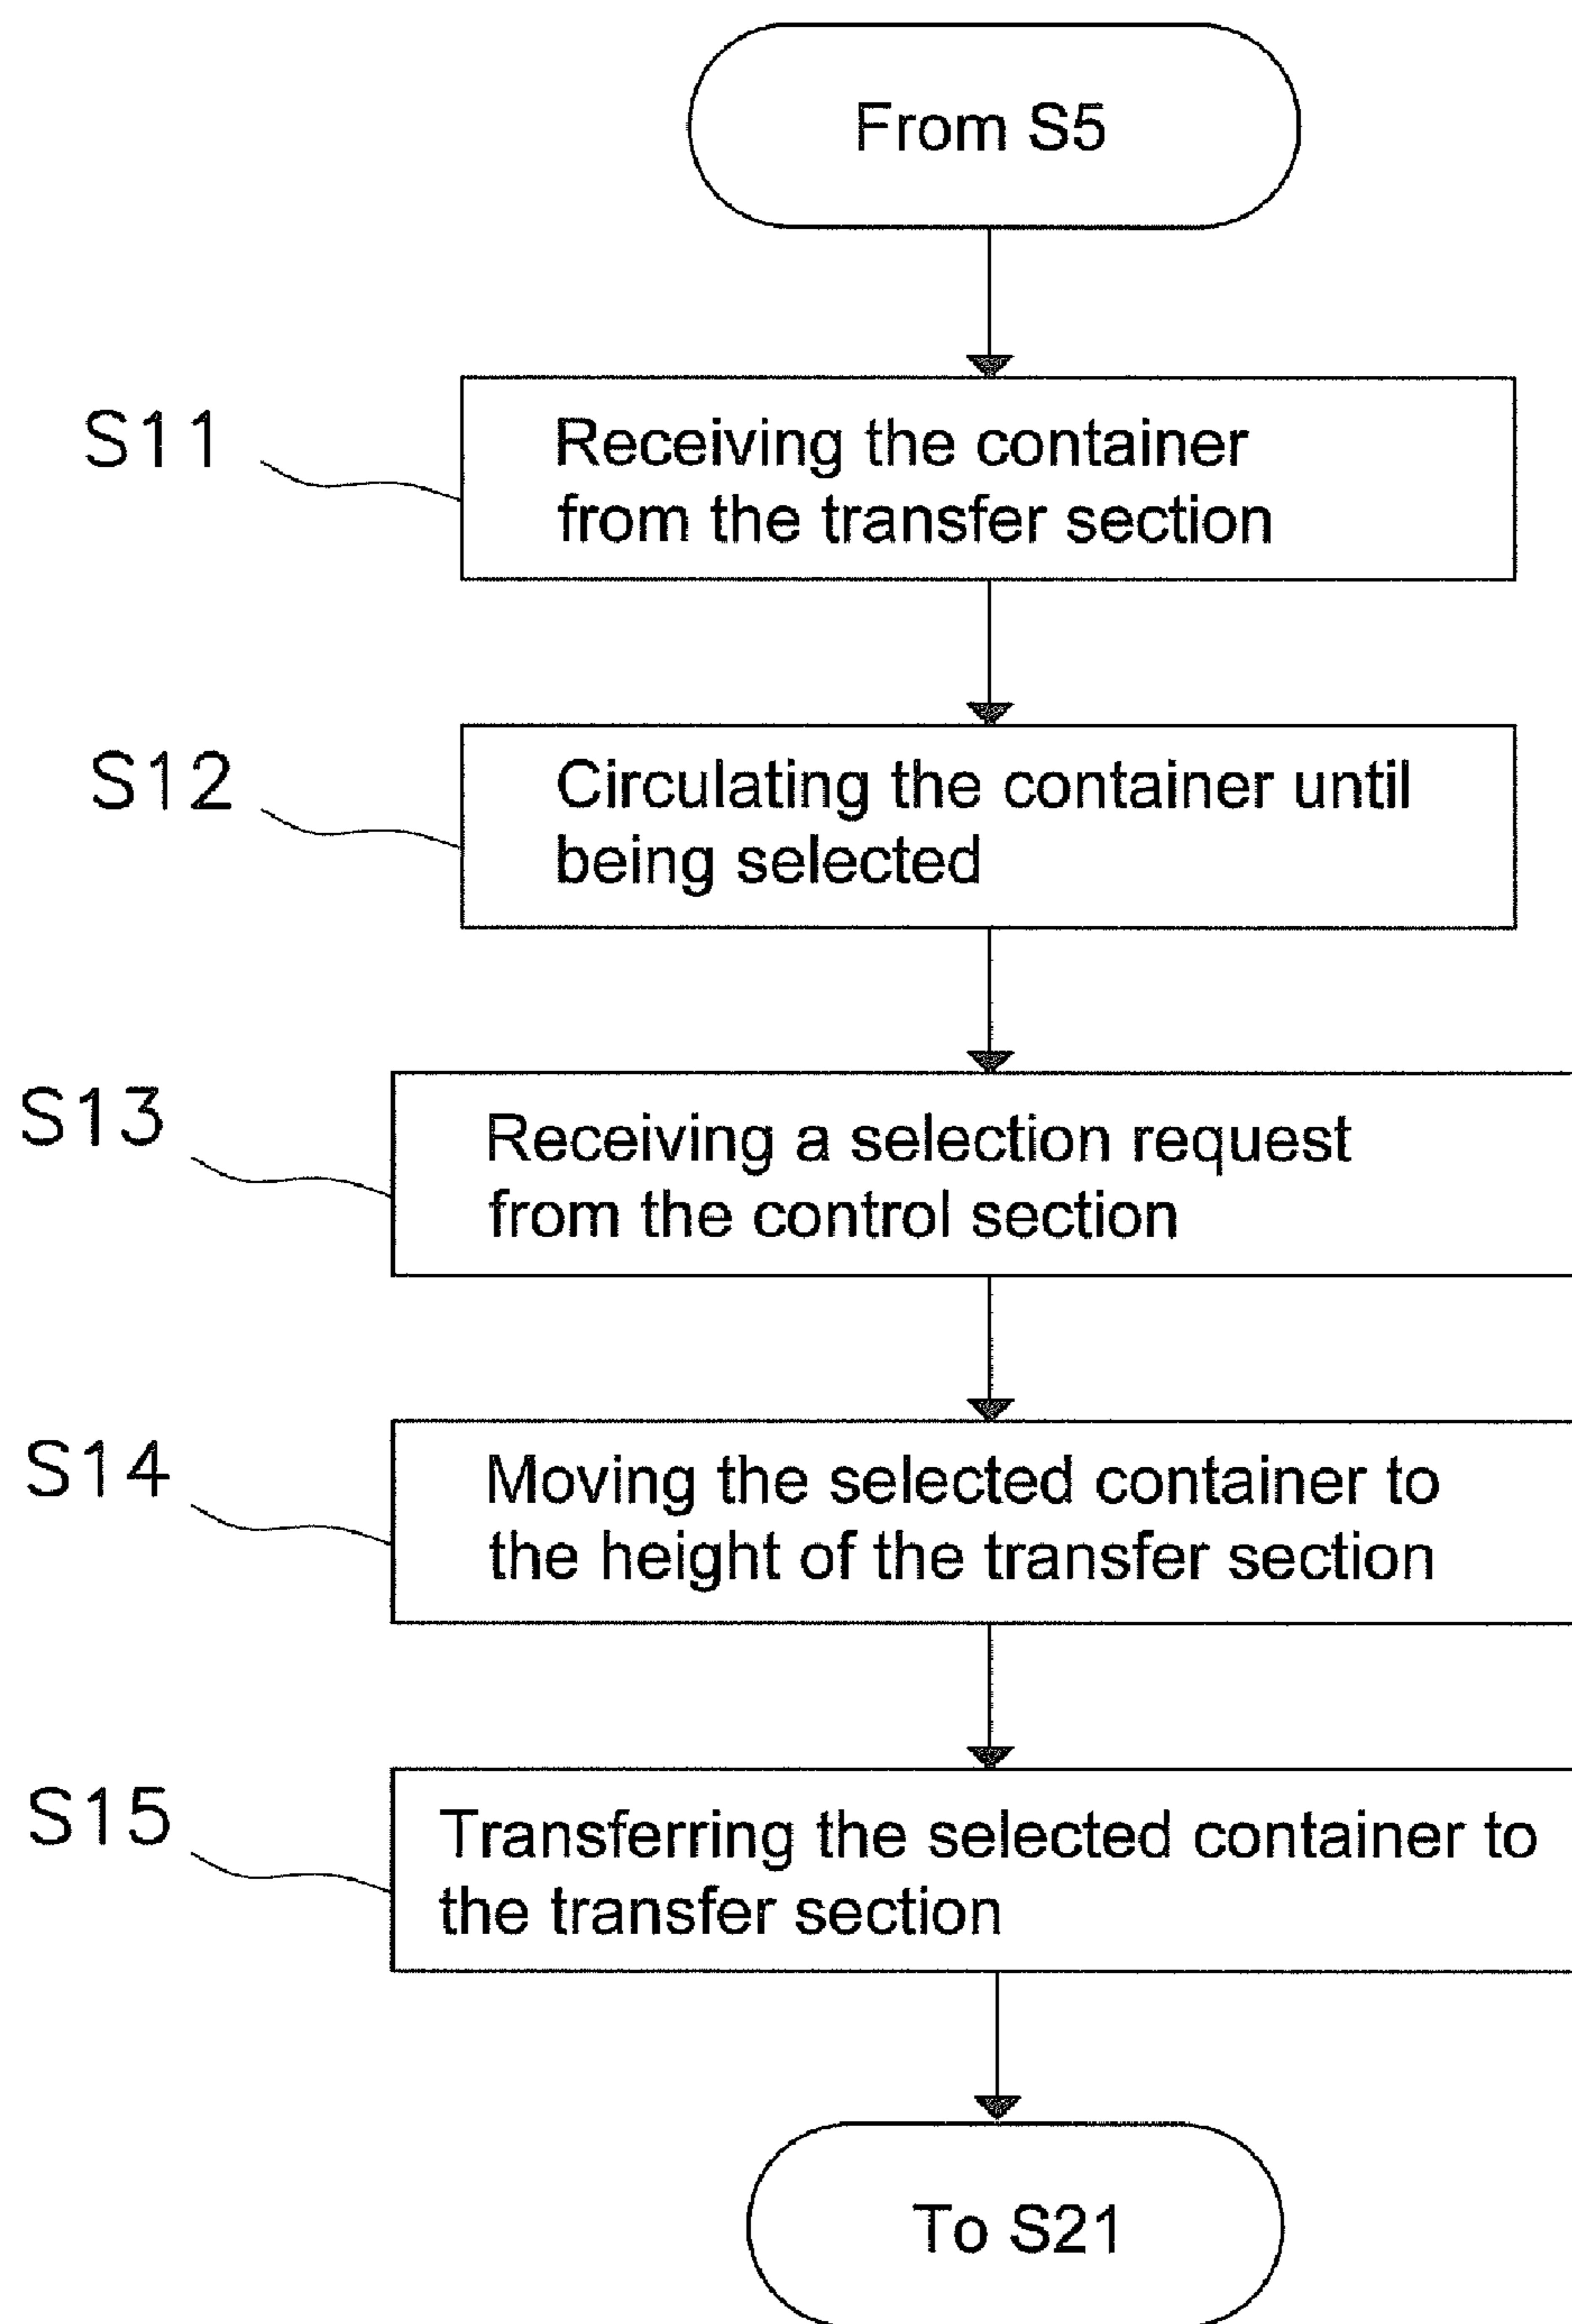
From S5

S11

Receiving the container from the transfer section

S12

Circulating the container until being selected

S13

Receiving a selection request from the control section

S14

Moving the selected container to the height of the transfer section

S15

Transferring the selected container to the transfer section

To S21